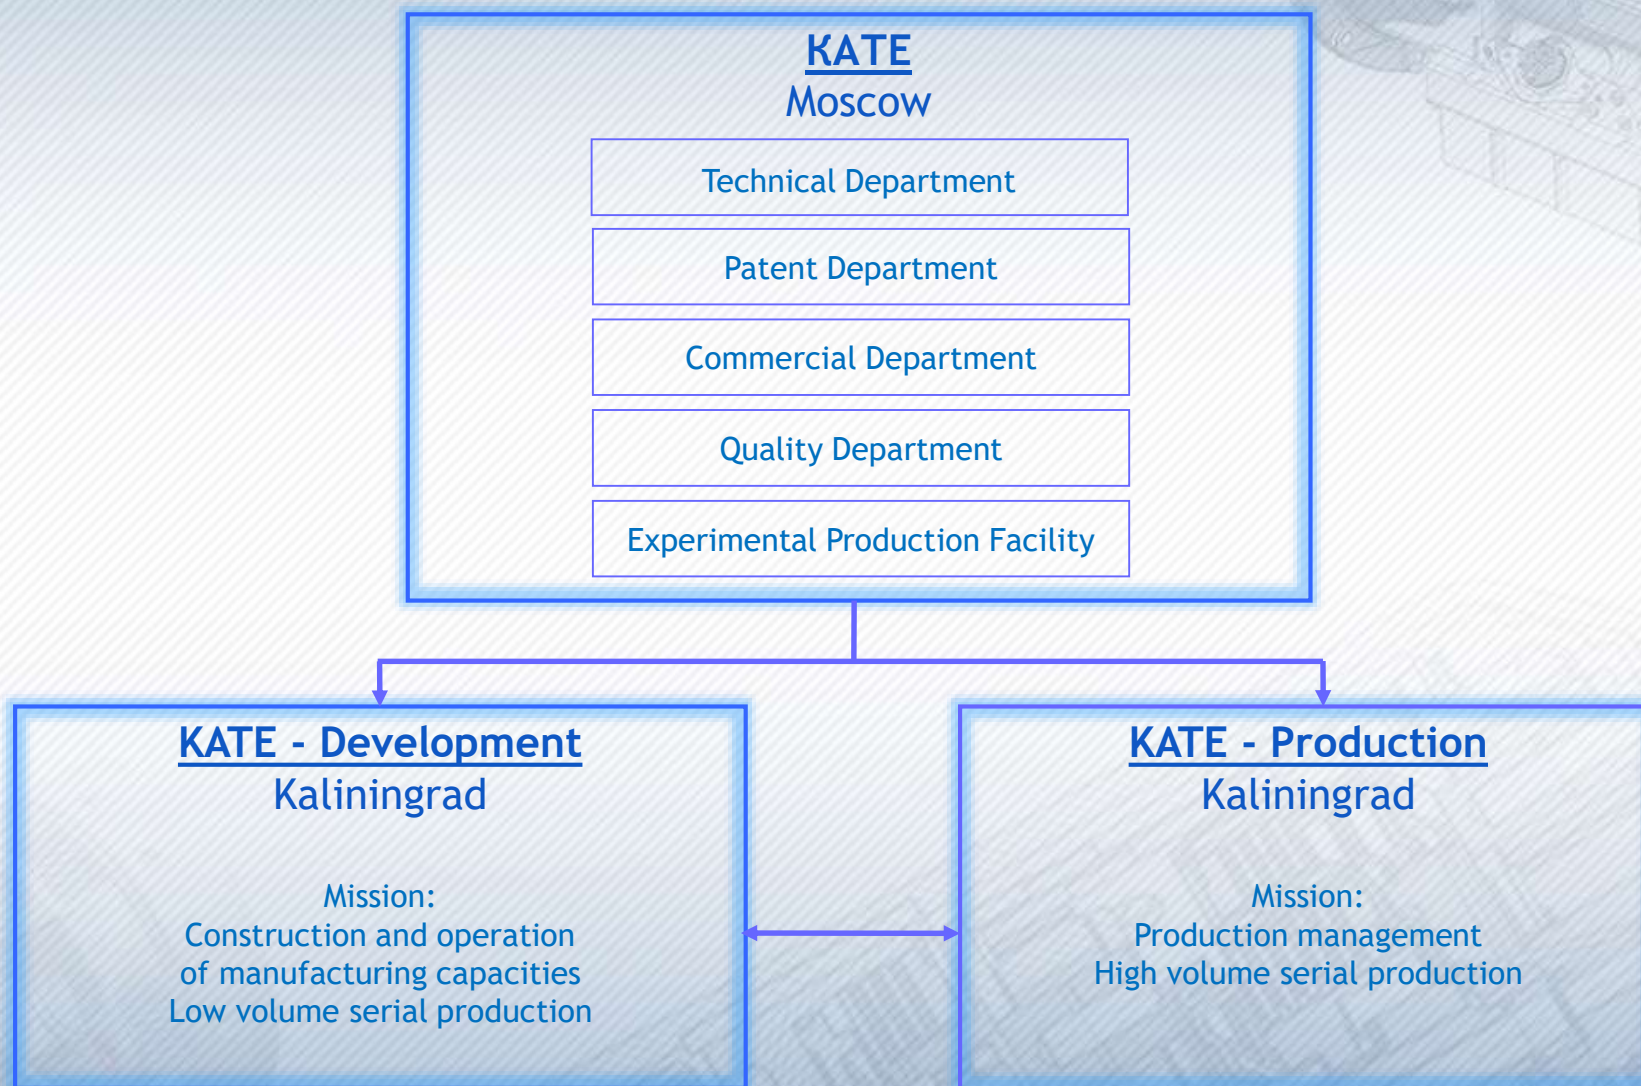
KATE
Moscow

Technical Department

Patent Department

Commercial Department

Quality Department

Experimental Production Facility

KATE - Development
Kaliningrad

Mission:
Construction and operation of manufacturing capacities
Low volume serial production

KATE - Production
Kaliningrad

Mission:
Production management
High volume serial production